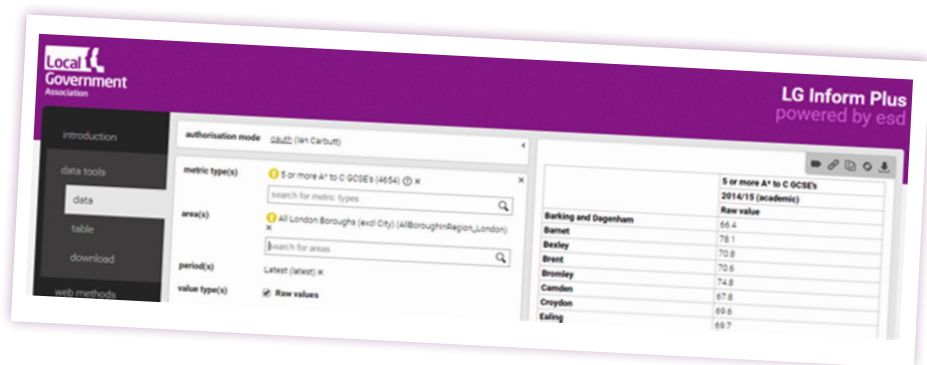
Local Government Association

LG Inform Plus
powered by esd

introduction
data tools
data
table
download
web methods

authorisation mode oauth (Ian Carbutt)

metric type(s) 5 or more A* to C GCSE's (4654) ×
search for metric types

area(s) All London Boroughs (excl City) (AllBoroughInRegion_London) ×
search for areas

period(s) Latest (latest) ×

value type(s) Raw values

| | 5 or more A* to C GCSE's |
|---|---|
| | 2014/15 (academic) |
| | Raw value |
| Barking and Dagenham | 66.4 |
| Barnet | 78.1 |
| Bexley | 70.8 |
| Brent | 70.6 |
| Bromley | 74.8 |
| Camden | 67.8 |
| Croydon | 69.6 |
| Ealing | 69.7 |